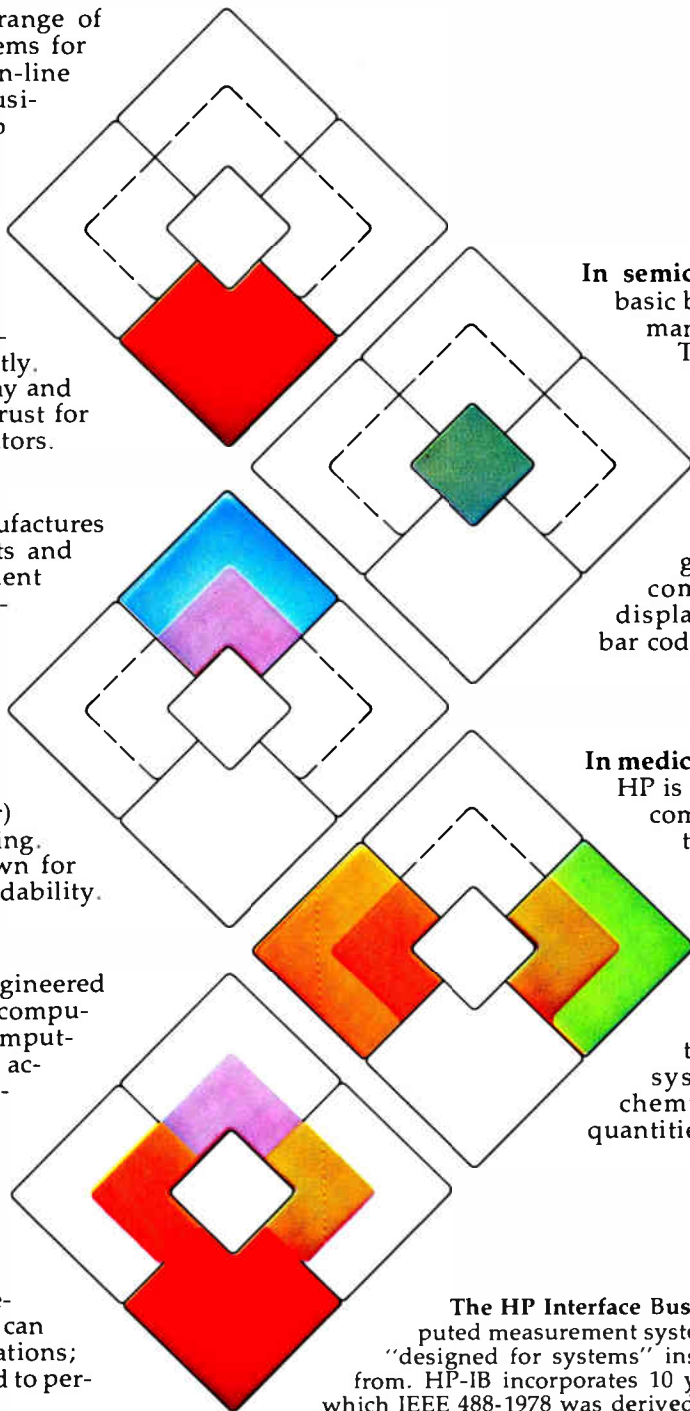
range of
ems for
n-line
usi-
o

-
tly.
y and
rust for
tors.

ufactures
ts and
ent
-

r)
ng.
wn for
dability.

gineered
compu-
mput-
ac-
-

e-
can
ations;
d to per-

In semic
basic b
mar
T

g
com
displa
bar cod

In medic
HP is
com
t

t
sys
chem
quantitie

The HP Interface Bus
puted measurement syste
"designed for systems" ins
from. HP-IB incorporates 10 y
which IEEE 488-1978 was derived